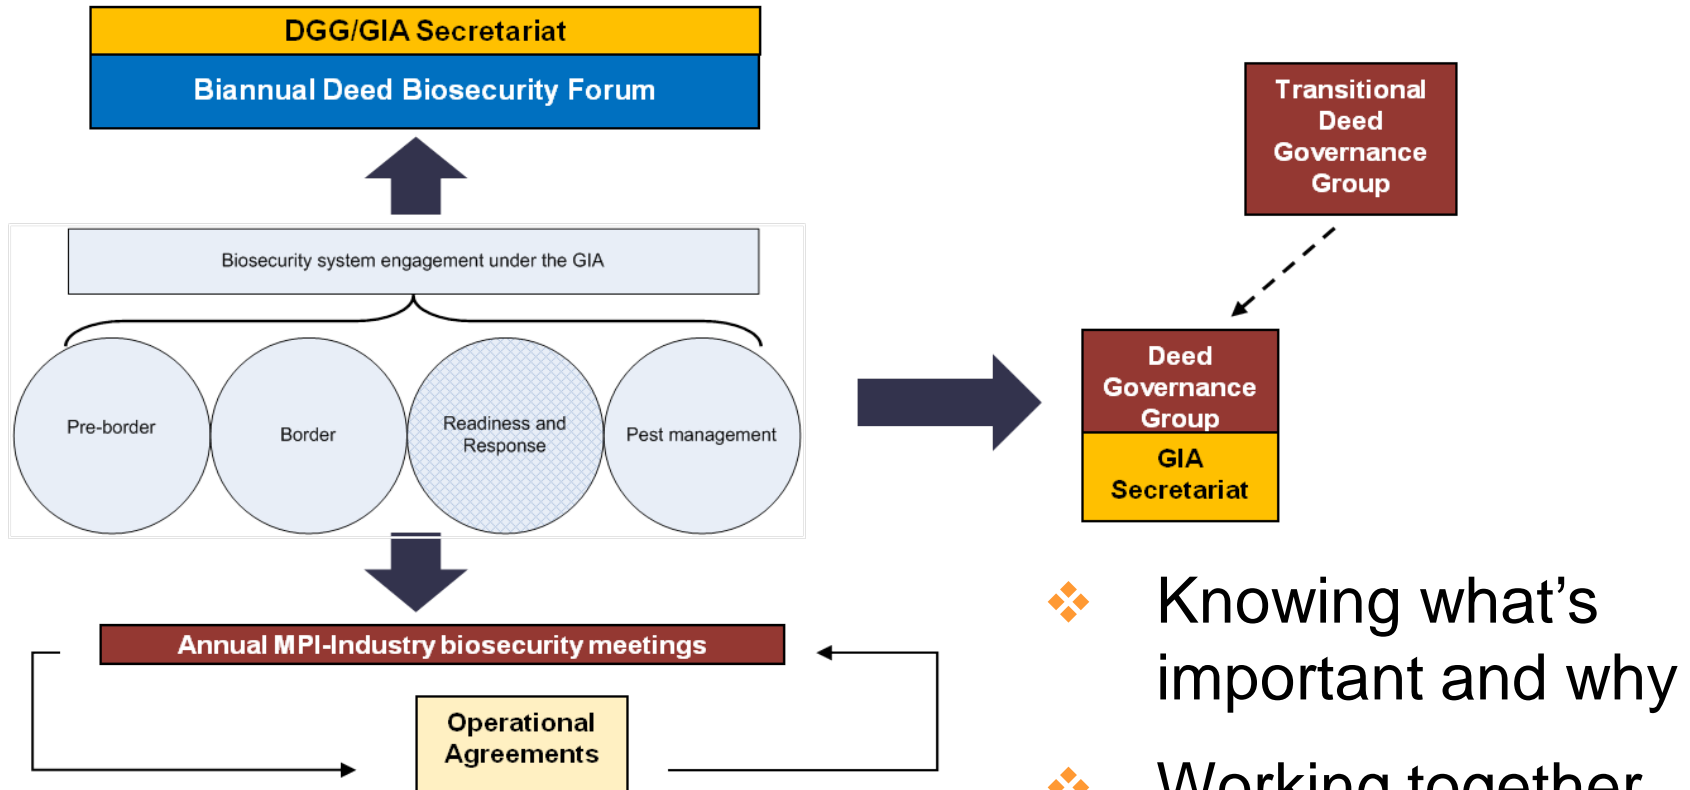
DGG/GIA Secretariat

Biannual Deed Biosecurity Forum

Biosecurity system engagement under the GIA

Pre-border

Border

Readiness and Response

Pest management

Annual MPI-Industry biosecurity meetings

Operational Agreements

Transitional Deed Governance Group

Deed Governance Group

GIA Secretariat

Knowing what’s important and why

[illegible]